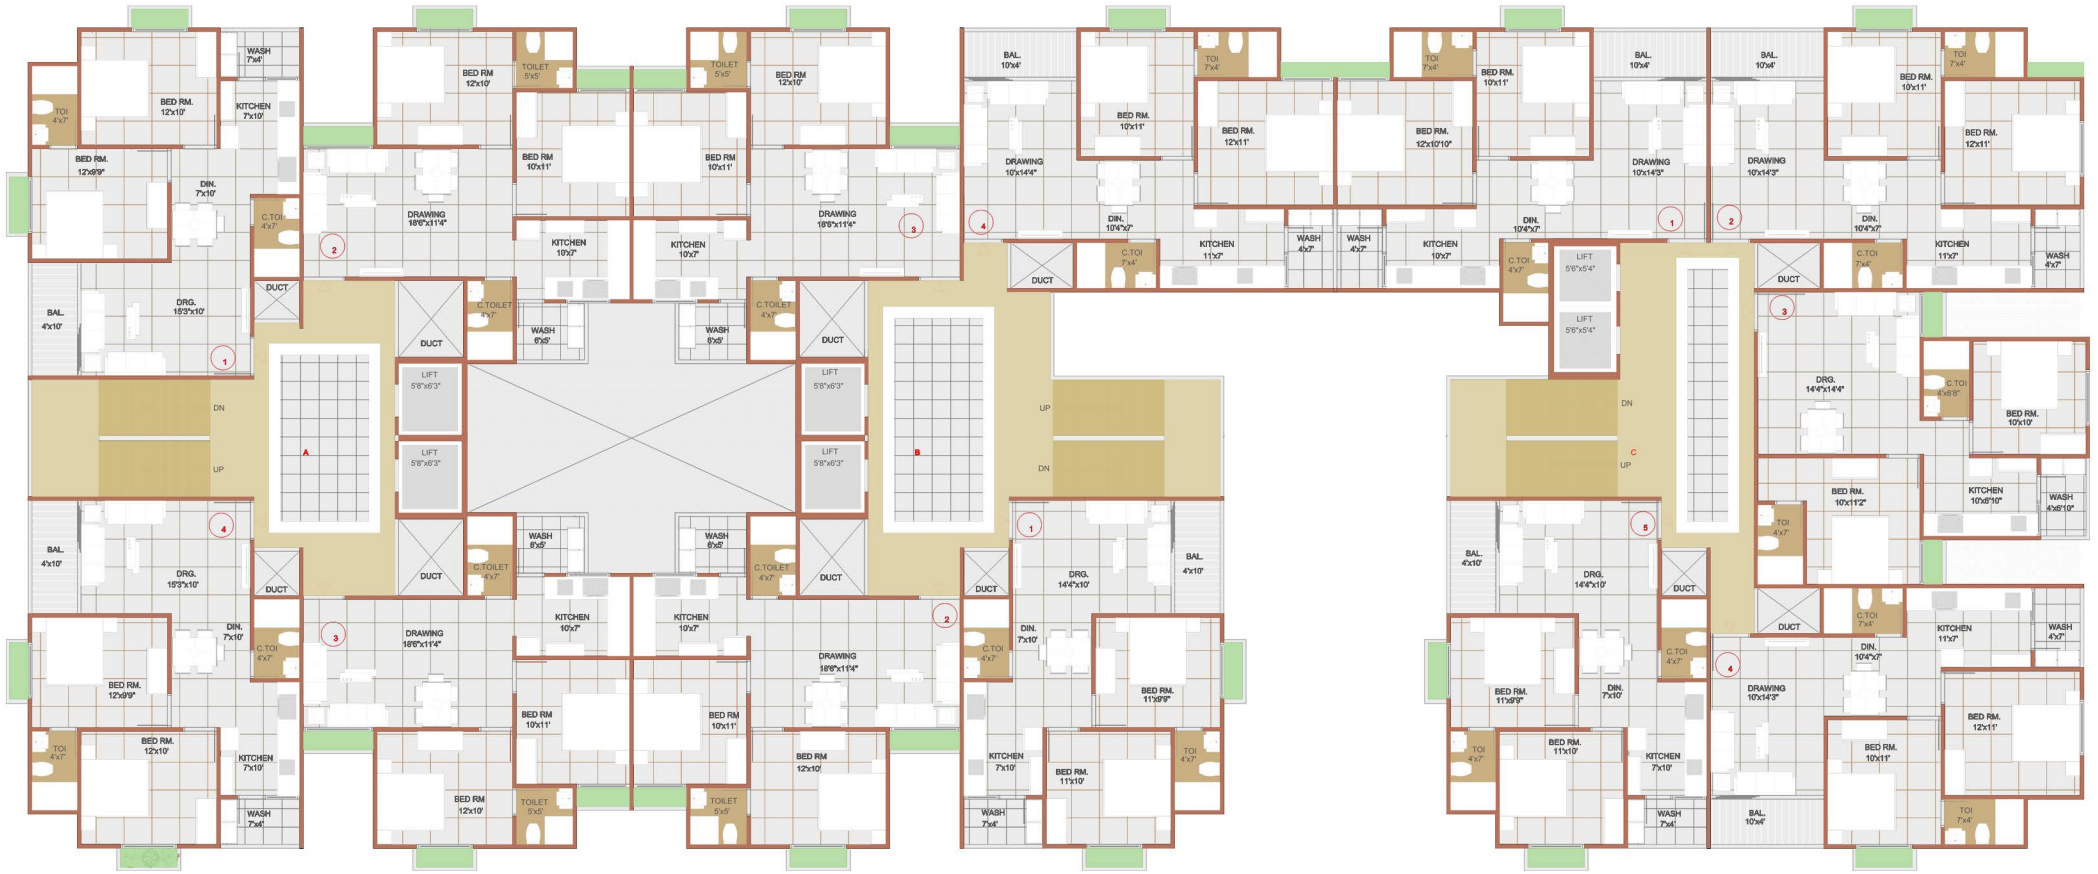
WASH 7'x4'
TOI 4'x7'
BED RM. 12'x10'
KITCHEN 7'x10'
BED RM. 12'x9'9"
DIN. 7'x10'
C.TOI 4'x7'
2
DRG. 15'3"x10'
DUCT
BAL. 4'x10'
1
BED RM 12'x10'
TOILET 5'x5'
DRAWING 18'6"x11'4"
BED RM 10'x11'
KITCHEN 10'x7'
C.TOILET 4'x7'
WASH 6'x5'
DUCT
LIFT 5'8"x6'3"
LIFT 5'8"x6'3"
TOILET 5'x5'
BED RM 12'x10'
BED RM 10'x11'
KITCHEN 10'x7'
DRAWING 18'6"x11'4"
3
C.TOILET 4'x7'
WASH 6'x5'
DUCT
LIFT 5'8"x6'3"
LIFT 5'8"x6'3"
DN
UP
A
B
UP
DN
BAL. 10'x4'
DRAWING 10'x14'4"
4
BED RM. 10'x11'
TOI 7'x4'
BED RM. 12'x11'
DIN. 10'4"x7'
DUCT
C.TOI 7'x4'
KITCHEN 11'x7'
WASH 4'x7'
WASH 4'x7'
BED RM. 12'x10'10"
TOI 7'x4'
BED RM. 10'x11'
BAL. 10'x4'
DRAWING 10'x14'3"
DIN. 10'4"x7'
1
KITCHEN 10'x7'
C.TOI 4'x7'
LIFT 5'6"x5'4"
LIFT 5'6"x5'4"
BAL. 10'x4'
DRAWING 10'x14'3"
2
BED RM. 10'x11'
TOI 7'x4'
BED RM. 12'x11'
DIN. 10'4"x7'
DUCT
C.TOI 7'x4'
KITCHEN 11'x7'
WASH 4'x7'
3
DRG. 14'4"x14'4"
C.TOI 4'x6'6"
BED RM. 10'x10'
DN
C
UP
BED RM. 10'x11'2"
KITCHEN 10'x6'10"
WASH 4'x6'10"
TOI 4'x7'
5
BAL. 4'x10'
DRG. 14'4"x10'
DUCT
DUCT
C.TOI 7'x4'
KITCHEN 11'x7'
WASH 4'x7'
4
DRAWING 10'x14'3"
DIN. 10'4"x7'
BED RM. 12'x11'
BED RM. 10'x11'
BAL. 10'x4'
TOI 7'x4'
BED RM. 11'x9'9"
DIN. 7'x10'
C.TOI 4'x7'
TOI 4'x7'
BED RM. 11'x10'
KITCHEN 7'x10'
WASH 7'x4'
4
BAL. 4'x10'
DRG. 15'3"x10'
DUCT
DIN. 7'x10'
C.TOI 4'x7'
3
BED RM. 12'x9'9"
TOI 4'x7'
BED RM. 12'x10'
KITCHEN 7'x10'
WASH 7'x4'
DRAWING 18'6"x11'4"
KITCHEN 10'x7'
WASH 6'x5'
C.TOILET 4'x7'
DUCT
BED RM 10'x11'
BED RM 12'x10'
TOILET 5'x5'
KITCHEN 10'x7'
WASH 6'x5'
C.TOILET 4'x7'
DUCT
DRAWING 18'6"x11'4"
2
BED RM 10'x11'
BED RM 12'x10'
TOILET 5'x5'
1
DRG. 14'4"x10'
BAL. 4'x10'
DUCT
DIN. 7'x10'
C.TOI 4'x7'
BED RM. 11'x9'9"
KITCHEN 7'x10'
BED RM. 11'x10'
TOI 4'x7'
WASH 7'x4'